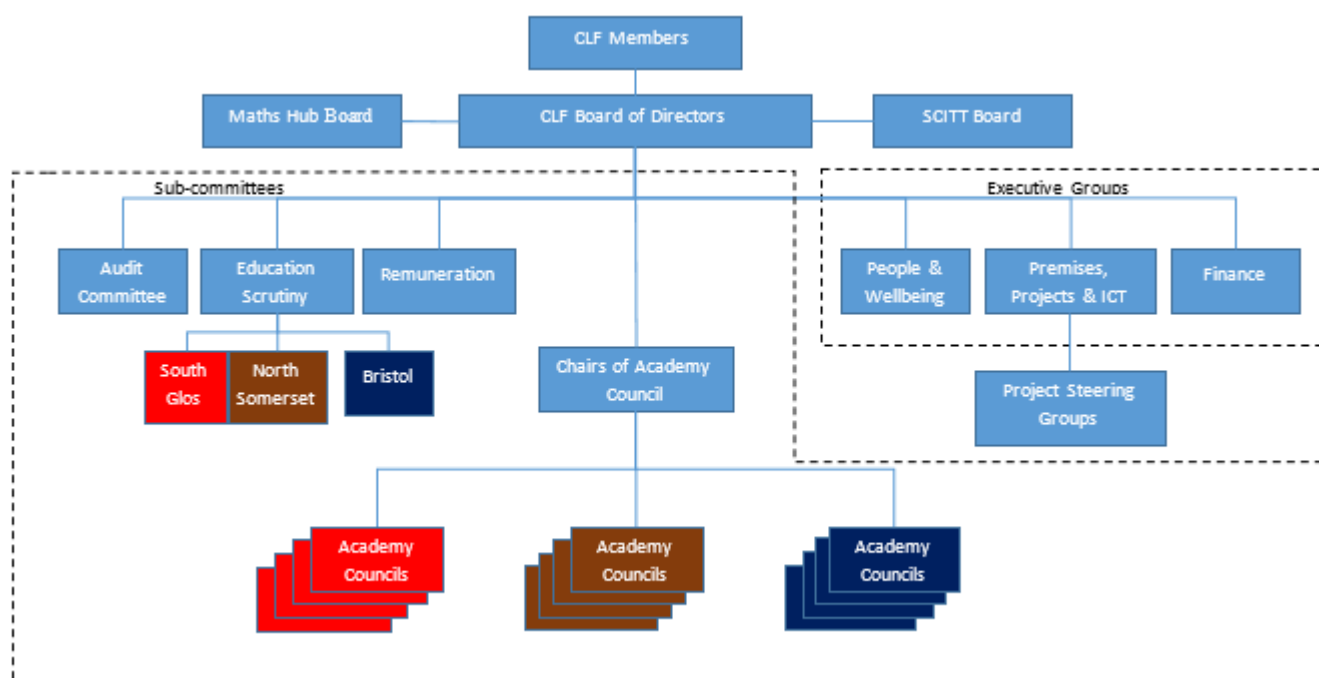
CLF Members

Maths Hub Board

CLF Board of Directors

SCITT Board

Sub-committees

Executive Groups

Audit Committee

Education Scrutiny

Remuneration

People & Wellbeing

Premises, Projects & ICT

Finance

South Glos

North Somerset

Bristol

Chairs of Academy Council

Project Steering Groups

Academy Councils

Academy Councils

Academy Councils